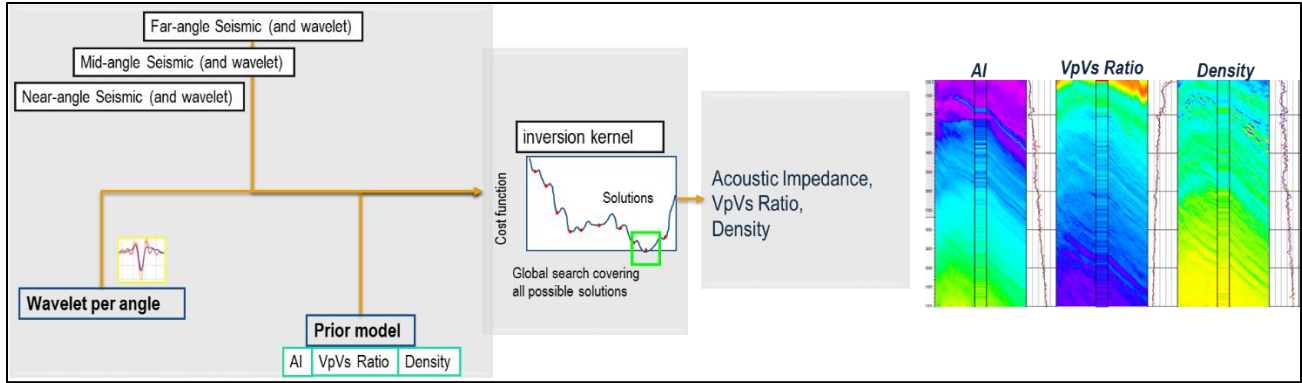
Far-angle Seismic (and wavelet)

Mid-angle Seismic (and wavelet)

Near-angle Seismic (and wavelet)

Wavelet per angle

Prior model

| AI | VpVs Ratio | Density |
|---|---|---|

inversion kernel

Cost function

Solutions

Global search covering all possible solutions

Acoustic Impedance, VpVs Ratio, Density

AI

VpVs Ratio

Density